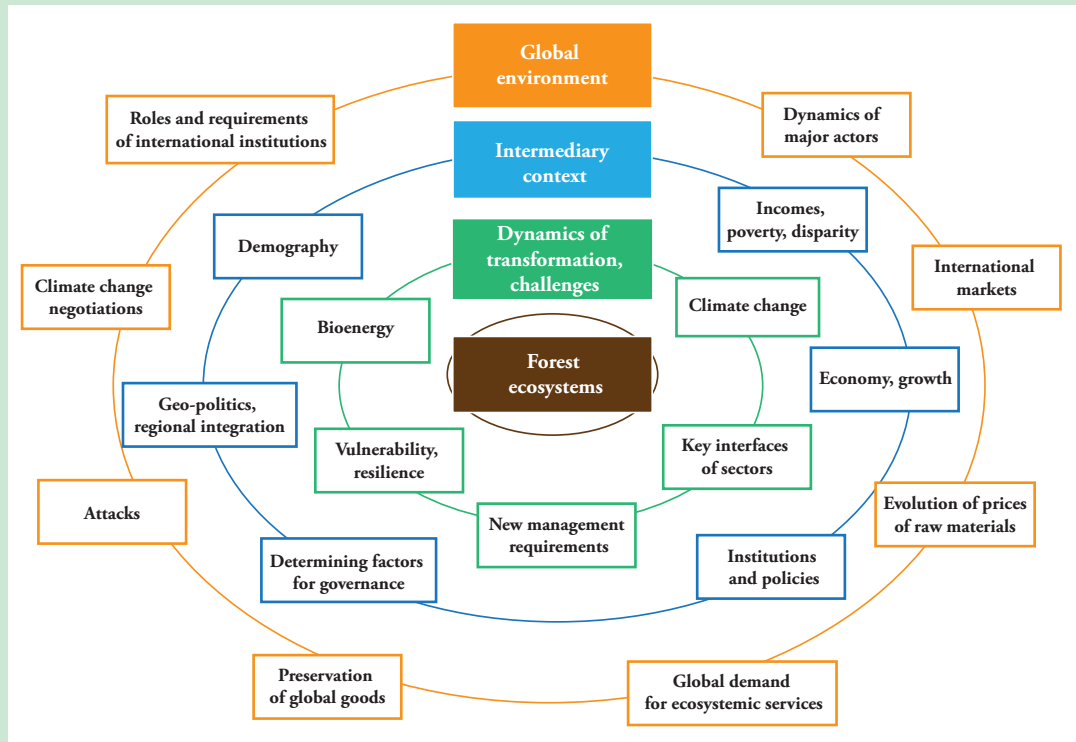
Global environment

Roles and requirements of international institutions

Dynamics of major actors

Intermediary context

Demography

Incomes, poverty, disparity

Dynamics of transformation, challenges

International markets

Climate change negotiations

Bioenergy

Climate change

Forest ecosystems

Economy, growth

Geo-politics, regional integration

Vulnerability, resilience

Key interfaces of sectors

Evolution of prices of raw materials

Attacks

New management requirements

Determining factors for governance

Institutions and policies

Preservation of global goods

Global demand for ecosystemic services